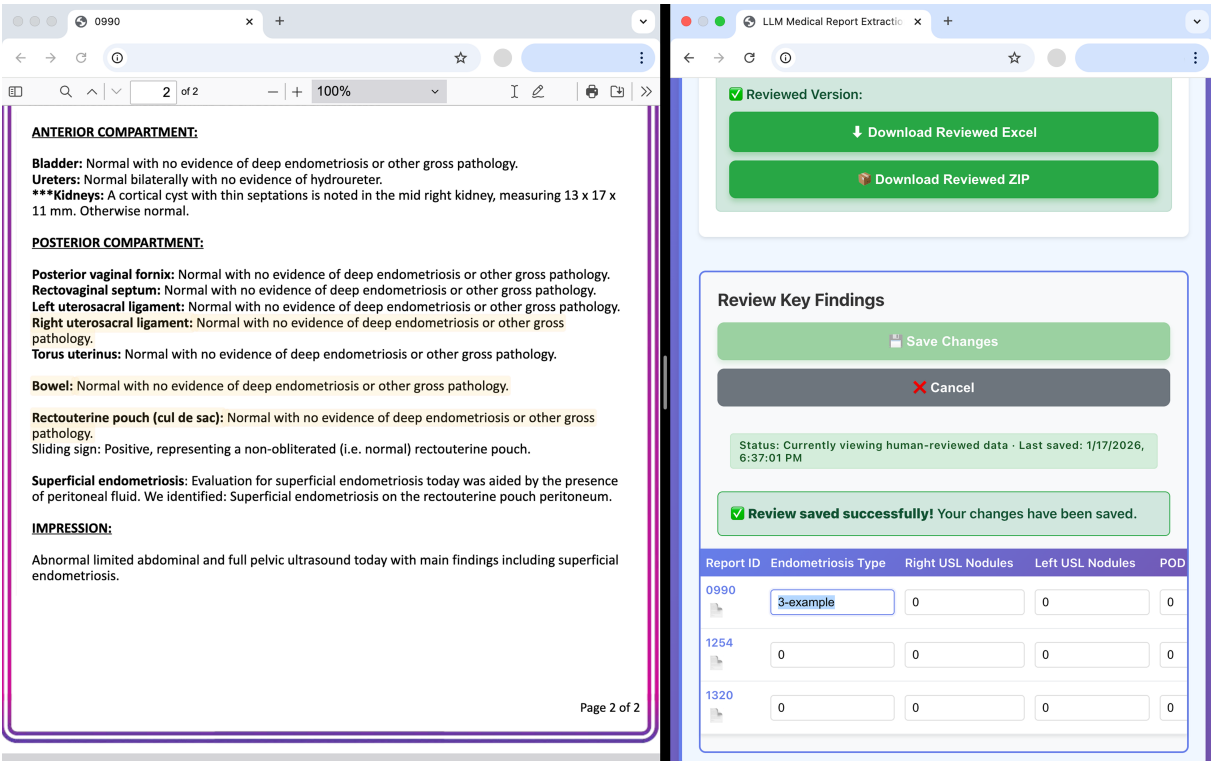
0990

2 of 2

100%

ANTERIOR COMPARTMENT:

Bladder: Normal with no evidence of deep endometriosis or other gross pathology.
Ureters: Normal bilaterally with no evidence of hydroureter.
***Kidneys: A cortical cyst with thin septations is noted in the mid right kidney, measuring 13 x 17 x 11 mm. Otherwise normal.

POSTERIOR COMPARTMENT:

Posterior vaginal fornix: Normal with no evidence of deep endometriosis or other gross pathology.
Rectovaginal septum: Normal with no evidence of deep endometriosis or other gross pathology.
Left uterosacral ligament: Normal with no evidence of deep endometriosis or other gross pathology.
Right uterosacral ligament: Normal with no evidence of deep endometriosis or other gross pathology.
Torus uterinus: Normal with no evidence of deep endometriosis or other gross pathology.

Bowel: Normal with no evidence of deep endometriosis or other gross pathology.

Rectouterine pouch (cul de sac): Normal with no evidence of deep endometriosis or other gross pathology.
Sliding sign: Positive, representing a non-obliterated (i.e. normal) rectouterine pouch.

Superficial endometriosis: Evaluation for superficial endometriosis today was aided by the presence of peritoneal fluid. We identified: Superficial endometriosis on the rectouterine pouch peritoneum.

IMPRESSION:

Abnormal limited abdominal and full pelvic ultrasound today with main findings including superficial endometriosis.

Page 2 of 2

LLM Medical Report Extractio

✅ Reviewed Version:

⬇ Download Reviewed Excel

📦 Download Reviewed ZIP

Review Key Findings

💾 Save Changes

❌ Cancel

Status: Currently viewing human-reviewed data · Last saved: 1/17/2026, 6:37:01 PM

✅ Review saved successfully! Your changes have been saved.

| Report ID | Endometriosis Type | Right USL Nodules | Left USL Nodules | POD |
|---|---|---|---|---|
| 0990 | 3-example | 0 | 0 | 0 |
| 1254 | 0 | 0 | 0 | 0 |
| 1320 | 0 | 0 | 0 | 0 |